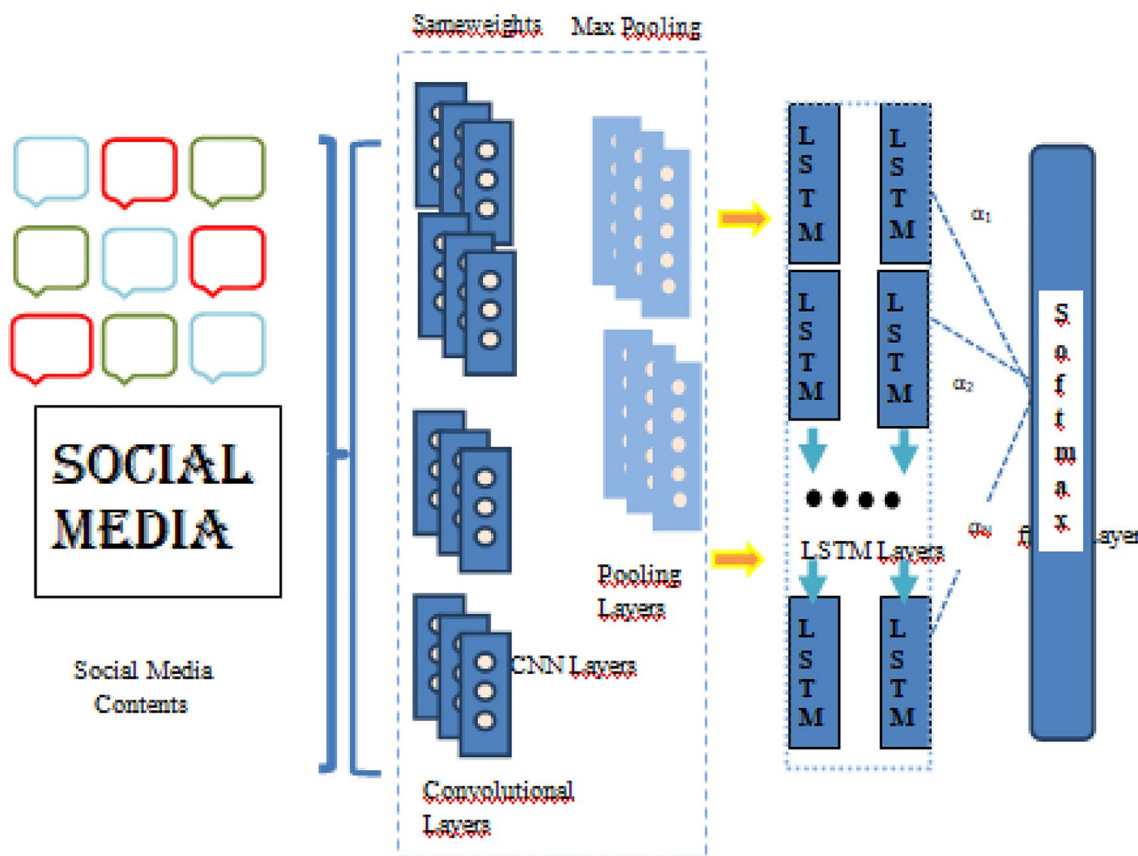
Sameweights Max Pooling

SOCIAL MEDIA

Social Media Contents

CNN Layers

Convolutional Layers

Pooling Layers

LSTM

LSTM

LSTM

LSTM

LSTM Layers

LSTM

LSTM

$\alpha_1$

$\alpha_2$

$\alpha_N$

Softmax

f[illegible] layer